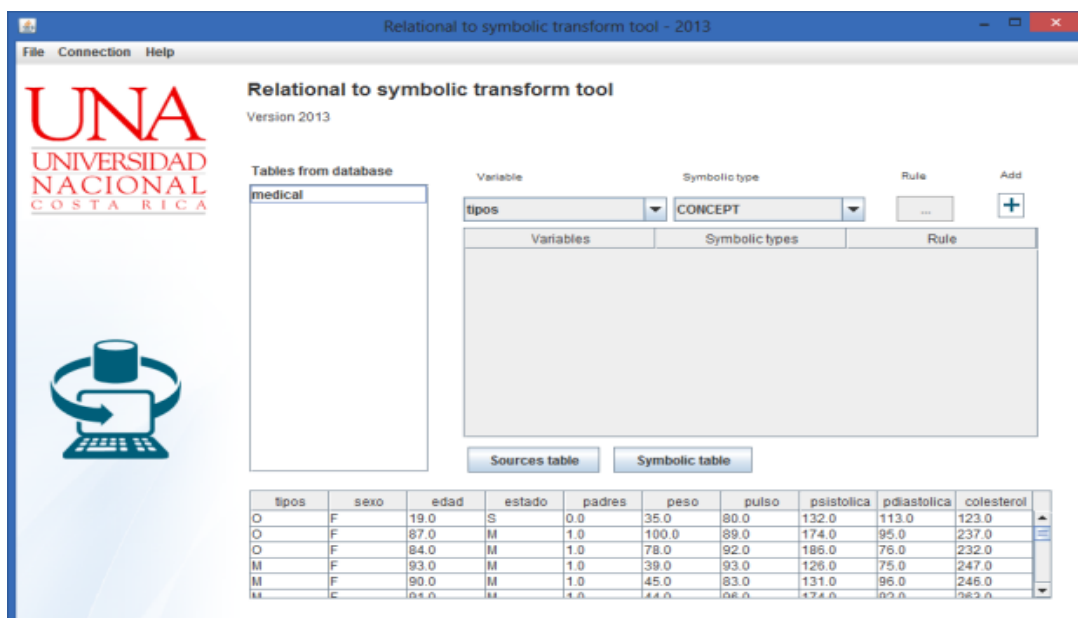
Relational to symbolic transform tool - 2013

File Connection Help

UNA
UNIVERSIDAD
NACIONAL
COSTA RICA

Relational to symbolic transform tool
Version 2013

Tables from database
medical

Variable
tipos
Symbolic type
CONCEPT
Rule
...
Add
+

| Variables | Symbolic types | Rule |
|---|---|---|

Sources table
Symbolic table

| tipos | sexo | edad | estado | padres | peso | pulso | psistolica | pdiastolica | colesterol |
|---|---|---|---|---|---|---|---|---|---|
| O | F | 19.0 | S | 0.0 | 35.0 | 80.0 | 132.0 | 113.0 | 123.0 |
| O | F | 87.0 | M | 1.0 | 100.0 | 89.0 | 174.0 | 95.0 | 237.0 |
| O | F | 84.0 | M | 1.0 | 78.0 | 92.0 | 186.0 | 76.0 | 232.0 |
| M | F | 93.0 | M | 1.0 | 39.0 | 93.0 | 126.0 | 75.0 | 247.0 |
| M | F | 90.0 | M | 1.0 | 45.0 | 83.0 | 131.0 | 96.0 | 246.0 |
| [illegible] | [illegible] | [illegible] | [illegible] | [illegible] | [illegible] | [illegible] | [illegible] | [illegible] | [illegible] |